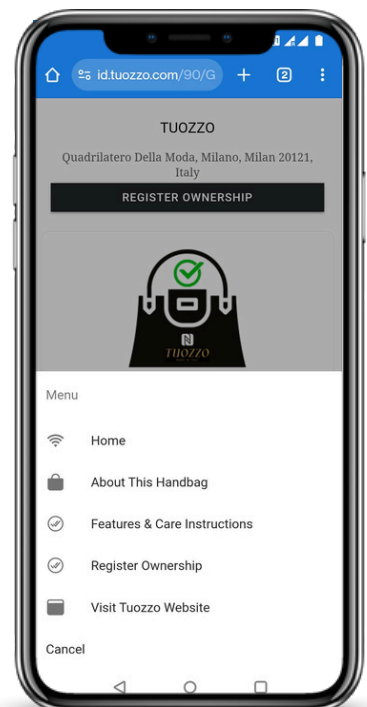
id.tuozzo.com/90/G

2

TUOZZO

Quadrilatero Della Moda, Milano, Milan 20121, Italy

REGISTER OWNERSHIP

TUOZZO

Menu

Home

About This Handbag

Features & Care Instructions

Register Ownership

Visit Tuozzo Website

Cancel